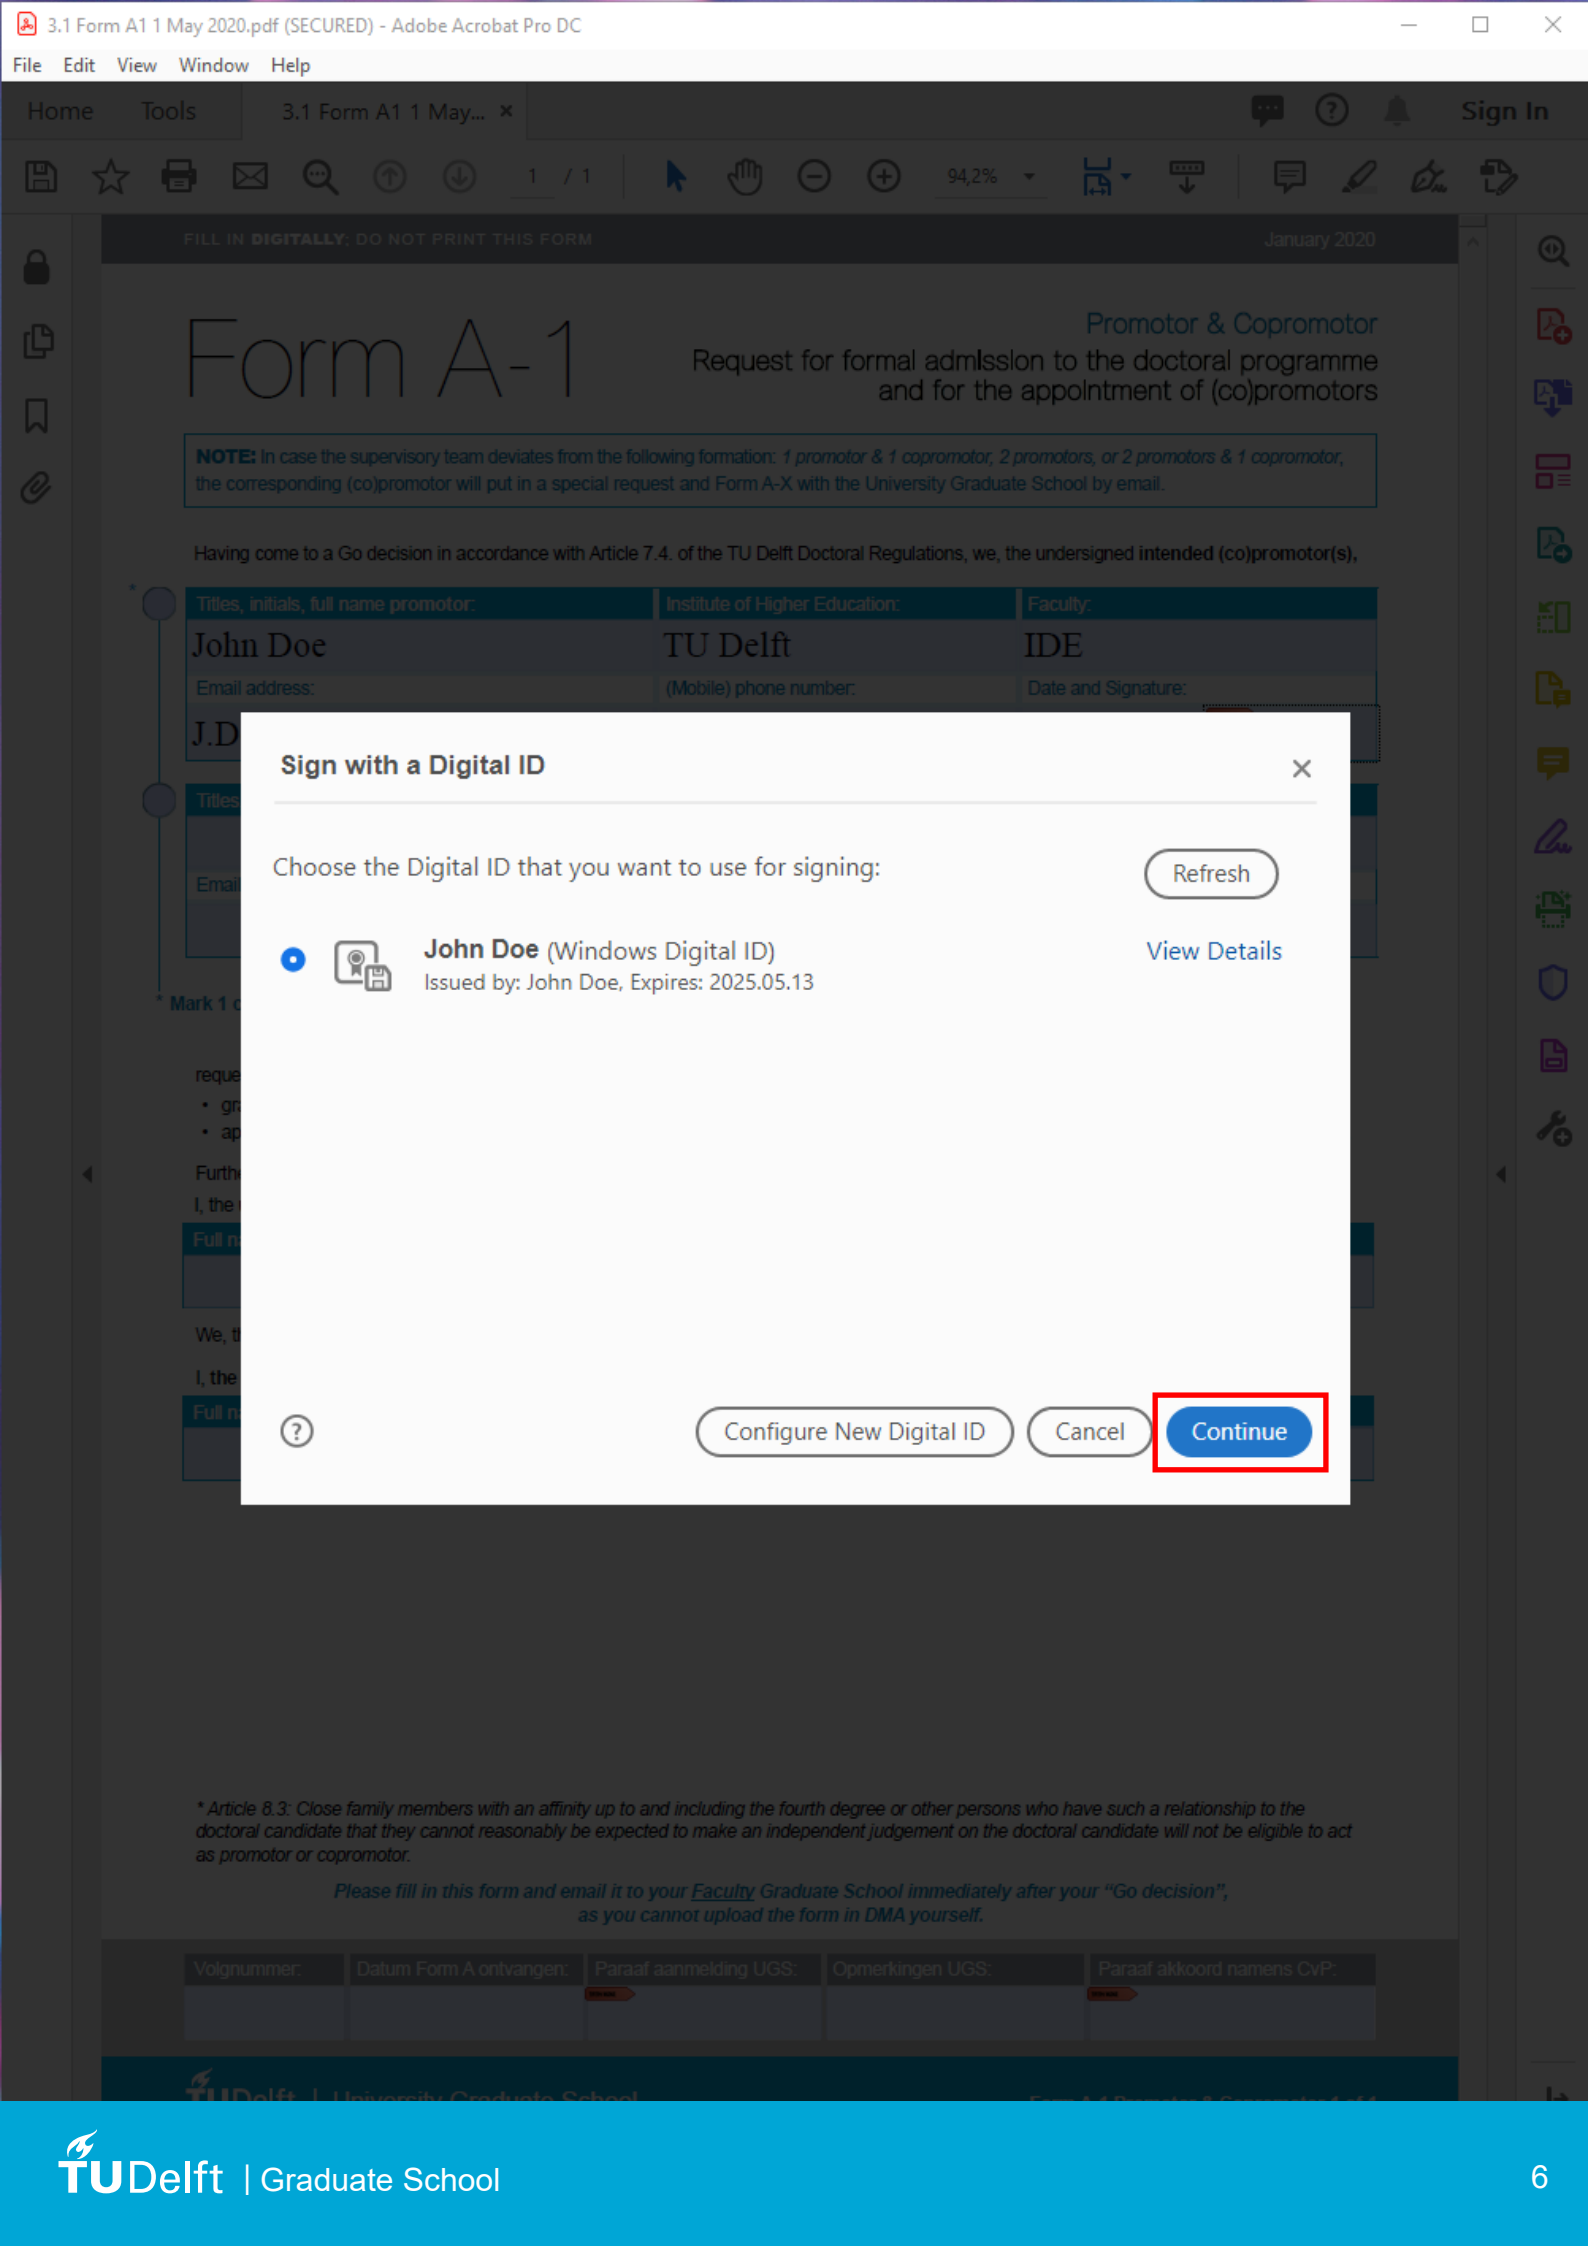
3.1 Form A1 1 May 2020.pdf (SECURED) - Adobe Acrobat Pro DC

File Edit View Window Help

Home Tools 3.1 Form A1 1 May... ×

Sign In

1 / 1

94,2%

FILL IN DIGITALLY; DO NOT PRINT THIS FORM

January 2020

Form A-1

Promotor & Copromotor
Request for formal admission to the doctoral programme and for the appointment of (co)promotors

NOTE: In case the supervisory team deviates from the following formation: 1 promotor & 1 copromotor, 2 promotors, or 2 promotors & 1 copromotor, the corresponding (co)promotor will put in a special request and Form A-X with the University Graduate School by email.

Having come to a Go decision in accordance with Article 7.4. of the TU Delft Doctoral Regulations, we, the undersigned intended (co)promotor(s),

| Titles, initials, full name promotor: | Institute of Higher Education: | Faculty: |
|---|---|---|
| John Doe | TU Delft | IDE |
| Email address: | (Mobile) phone number: | Date and Signature: |
| J.D | | |

Titles

Email

* Mark 1 c

reque
• gr
• ap

Furth
I, the

Full n

We, t

I, the

Full n

Sign with a Digital ID

Choose the Digital ID that you want to use for signing:

Refresh

John Doe (Windows Digital ID)
Issued by: John Doe, Expires: 2025.05.13

View Details

Configure New Digital ID

Cancel

Continue

* Article 8.3: Close family members with an affinity up to and including the fourth degree or other persons who have such a relationship to the doctoral candidate that they cannot reasonably be expected to make an independent judgement on the doctoral candidate will not be eligible to act as promotor or copromotor.

Please fill in this form and email it to your Faculty Graduate School immediately after your "Go decision", as you cannot upload the form in DMA yourself.

| Volgnummer: | Datum Form A ontvangen: | Paraaf aanmelding UGS: | Opmerkingen UGS: | Paraaf akkoord namens CvP: |
|---|---|---|---|---|

TU Delft | Graduate School

6